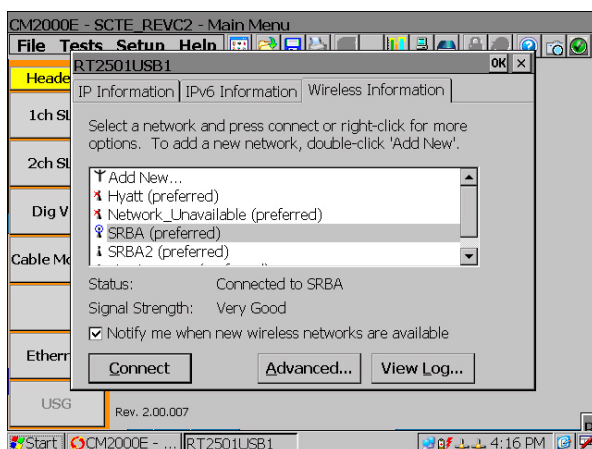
CM2000E - SCTE_REVC2 - Main Menu

File Tests Setup Help

Heade

1ch SL

2ch SL

Dig V

Cable Mo

Etherr

USG

Rev. 2.00.007

RT2501USB1

OK ×

IP Information | IPv6 Information | Wireless Information

Select a network and press connect or right-click for more options. To add a new network, double-click 'Add New'.

Add New...
Hyatt (preferred)
Network_Unavailable (preferred)
SRBA (preferred)
SRBA2 (preferred)
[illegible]

Status: Connected to SRBA

Signal Strength: Very Good

☑ Notify me when new wireless networks are available

Connect | Advanced... | View Log...

Start | CM2000E - ... | RT2501USB1 | 4:16 PM